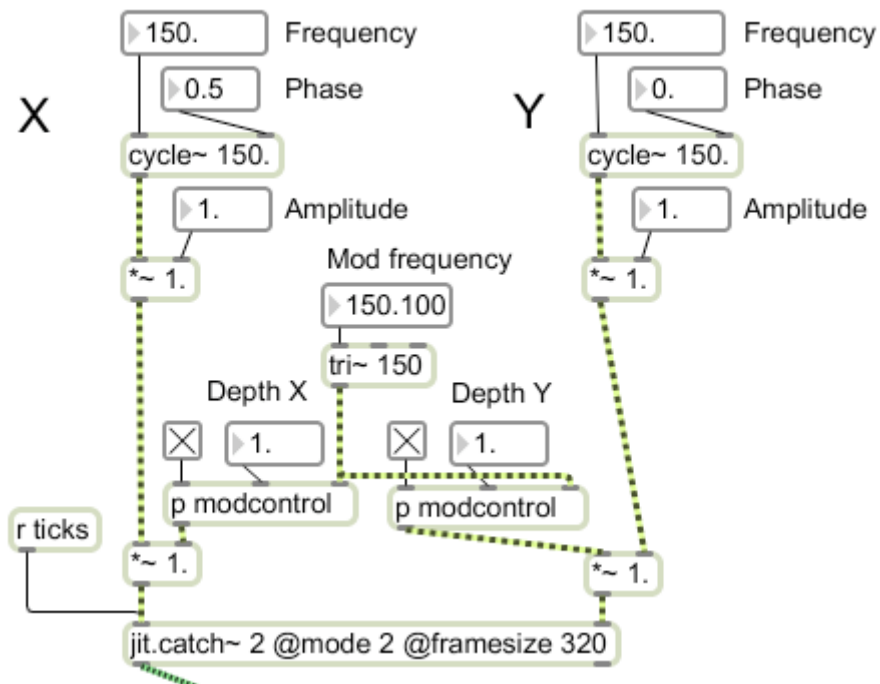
150. Frequency

0.5 Phase

X

cycle~ 150.

1. Amplitude

*~ 1.

150. Frequency

0. Phase

Y

cycle~ 150.

1. Amplitude

*~ 1.

Mod frequency

150.100

tri~ 150

Depth X

1.

p modcontrol

Depth Y

1.

p modcontrol

r ticks

*~ 1.

*~ 1.

jit.catch~ 2 @mode 2 @framesize 320